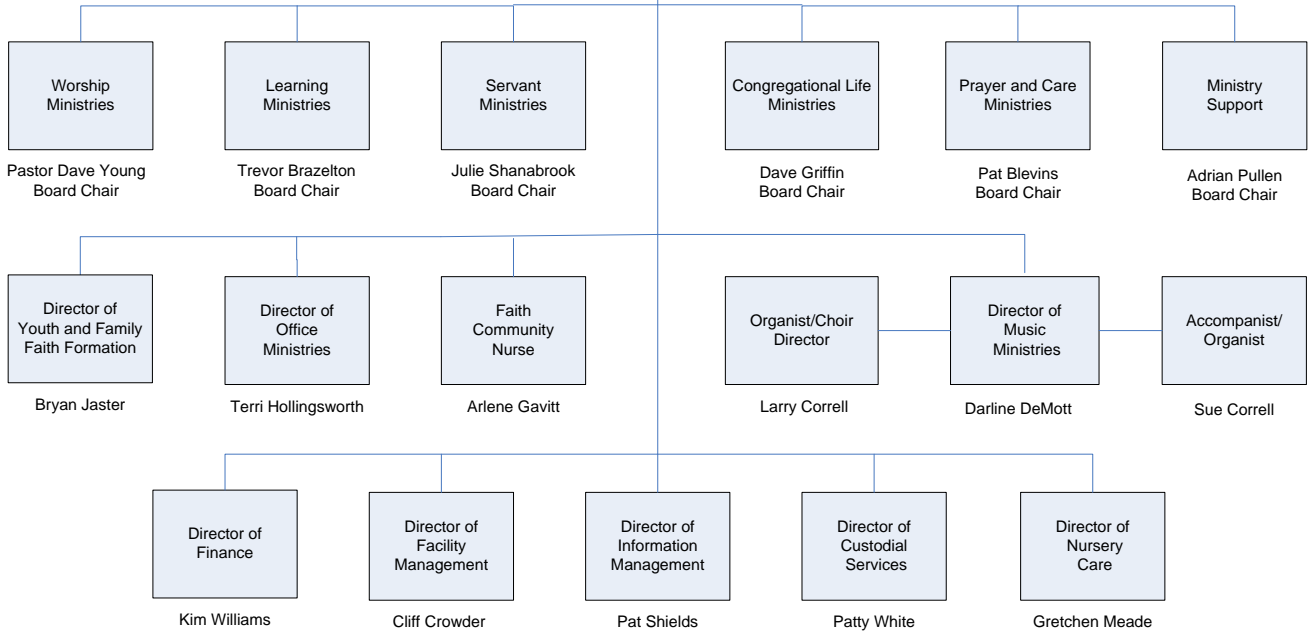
Worship Ministries

Pastor Dave Young
Board Chair

Learning Ministries

Trevor Brazelton
Board Chair

Servant Ministries

Julie Shanabrook
Board Chair

Congregational Life Ministries

Dave Griffin
Board Chair

Prayer and Care Ministries

Pat Blevins
Board Chair

Ministry Support

Adrian Pullen
Board Chair

Director of Youth and Family Faith Formation

Bryan Jaster

Director of Office Ministries

Terri Hollingsworth

Faith Community Nurse

Arlene Gavitt

Organist/Choir Director

Larry Correll

Director of Music Ministries

Darline DeMott

Accompanist/ Organist

Sue Correll

Director of Finance

Kim Williams

Director of Facility Management

Cliff Crowder

Director of Information Management

Pat Shields

Director of Custodial Services

Patty White

Director of Nursery Care

Gretchen Meade